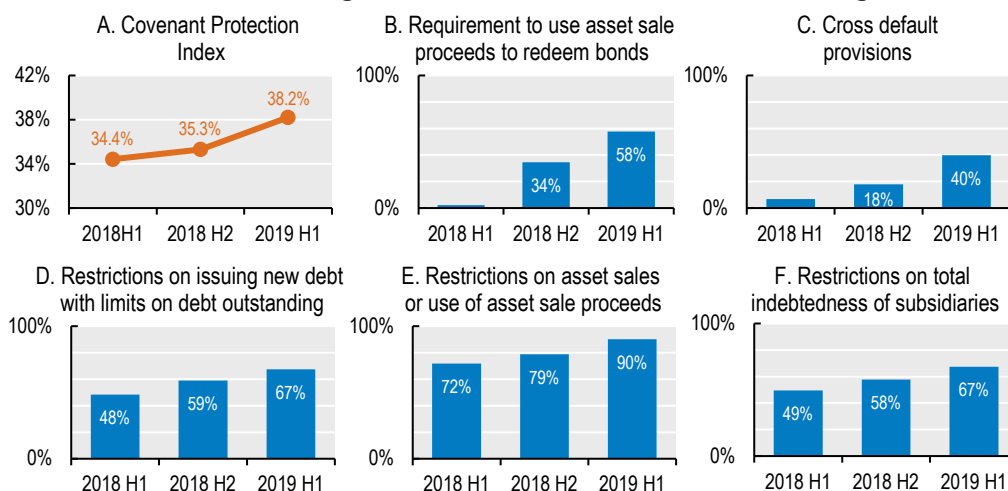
A. Covenant Protection Index

42%
38%
34%
30%

34.4%
35.3%
38.2%

2018H1
2018 H2
2019 H1

B. Requirement to use asset sale proceeds to redeem bonds

100%
0%

34%
58%

2018 H1
2018 H2
2019 H1

C. Cross default provisions

100%
0%

18%
40%

2018 H1
2018 H2
2019 H1

D. Restrictions on issuing new debt with limits on debt outstanding

100%
0%

48%
59%
67%

2018 H1
2018 H2
2019 H1

E. Restrictions on asset sales or use of asset sale proceeds

100%
0%

72%
79%
90%

2018 H1
2018 H2
2019 H1

F. Restrictions on total indebtedness of subsidiaries

100%
0%

49%
58%
67%

2018 H1
2018 H2
2019 H1